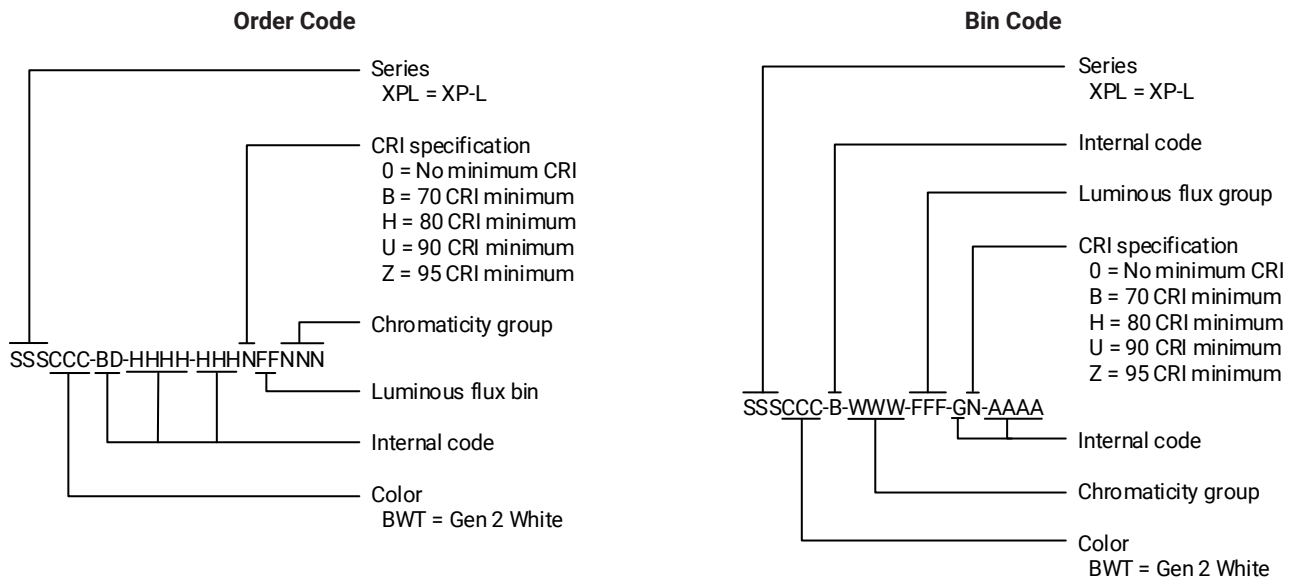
Order Code

Series
XPL = XP-L

CRI specification
0 = No minimum CRI
B = 70 CRI minimum
H = 80 CRI minimum
U = 90 CRI minimum
Z = 95 CRI minimum

Chromaticity group

SSSCCC-BD-HHHH-HHHNFFNNN

Luminous flux bin

Internal code

Color
BWT = Gen 2 White

Bin Code

Series
XPL = XP-L

Internal code

Luminous flux group

CRI specification
0 = No minimum CRI
B = 70 CRI minimum
H = 80 CRI minimum
U = 90 CRI minimum
Z = 95 CRI minimum

SSSCCC-B-WWW-FFF-GN-AAAA

Internal code

Chromaticity group

Color
BWT = Gen 2 White